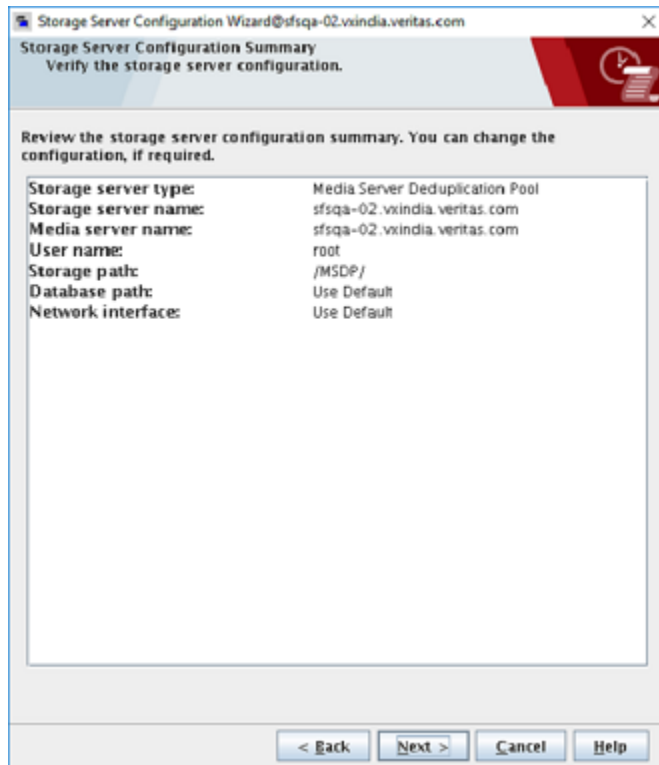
Storage Server Configuration Wizard@sfsqa-02.vxindia.veritas.com

Storage Server Configuration Summary
Verify the storage server configuration.

Review the storage server configuration summary. You can change the configuration, if required.

| | |
|---|---|
| Storage server type: | Media Server Deduplication Pool |
| Storage server name: | sfsqa-02.vxindia.veritas.com |
| Media server name: | sfsqa-02.vxindia.veritas.com |
| User name: | root |
| Storage path: | /MSDP/ |
| Database path: | Use Default |
| Network interface: | Use Default |

< Back
Next >
Cancel
Help